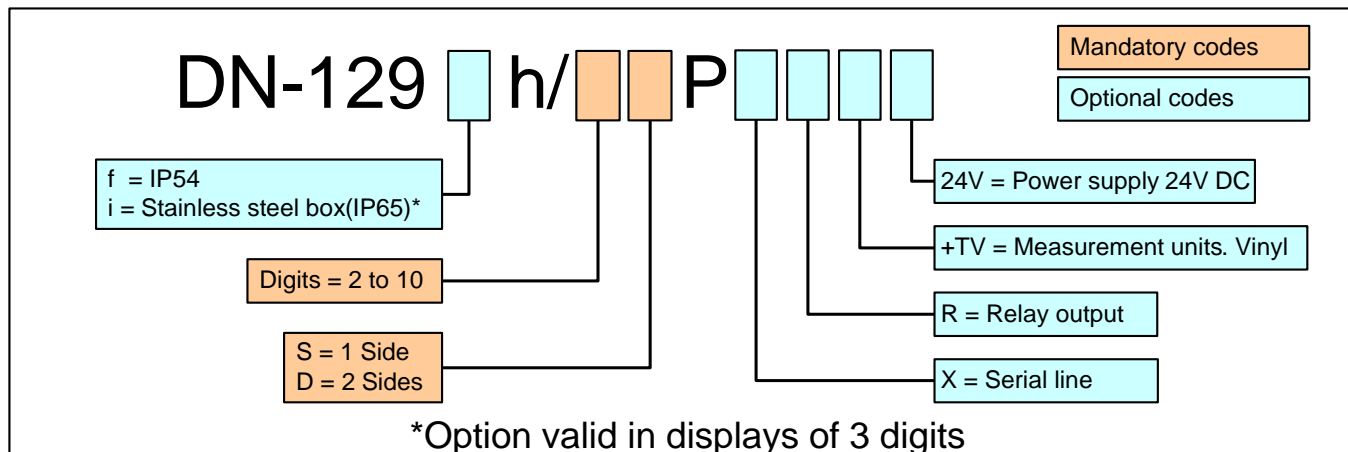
DN-129 h/ P

Mandatory codes

Optional codes

f = IP54
i = Stainless steel box(IP65)*

Digits = 2 to 10

S = 1 Side
D = 2 Sides

24V = Power supply 24V DC

+TV = Measurement units. Vinyl

R = Relay output

X = Serial line

*Option valid in displays of 3 digits